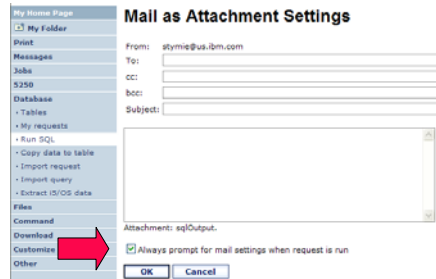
My Home Page
My Folder
Print
Messages
Jobs
5250
Database
• Tables
• My requests
• Run SQL
• Copy data to table
• Import request
• Import query
• Extract i5/OS data
Files
Command
Download
Customize
Other

Mail as Attachment Settings

From: stymie@us.ibm.com
To:
cc:
bcc:
Subject:

Attachment: sqlOutput.

Always prompt for mail settings when request is run

OK
Cancel